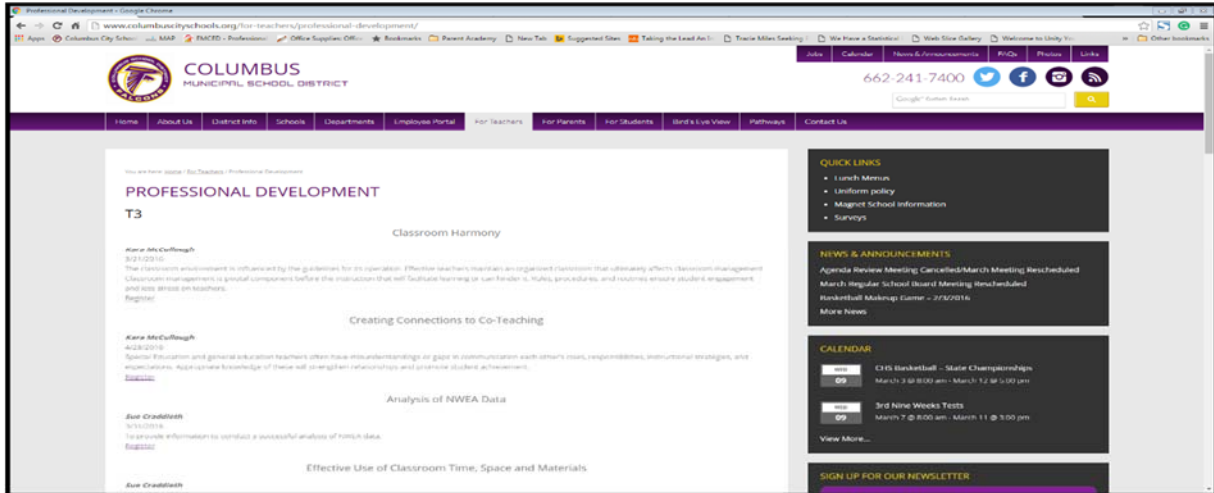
Professional Development - Google Chrome

www.columbuscityschools.org/for-teachers/professional-development/

Apps Columbus City School MAP EMCED - Professional Office Supplies: Office Bookmarks Parent Academy New Tab Suggested Sites Taking the Lead An In Tracie Miles Seeking We Have a Statistical Web Slice Gallery Welcome to Unity Yo Other bookmarks

Jobs Calendar News & Announcements FAQs Photos Links

COLUMBUS
MUNICIPAL SCHOOL DISTRICT

FALCONS

662-241-7400

Google™ Custom Search

Home About Us District Info Schools Departments Employee Portal For Teachers For Parents For Students Bird's Eye View Pathways Contact Us

You are here: Home / For Teachers / Professional Development

PROFESSIONAL DEVELOPMENT

T3

Classroom Harmony

Kara McCullough
3/21/2016
The classroom environment is influenced by the guidelines for its operation. Effective teachers maintain an organized classroom that ultimately affects classroom management. Classroom management is pivotal component before the instruction that will facilitate learning or can hinder it. Rules, procedures, and routines ensure student engagement and less stress on teachers.
Register

Creating Connections to Co-Teaching

Kara McCullough
4/28/2016
Special Education and general education teachers often have misunderstandings or gaps in communication each other's roles, responsibilities, instructional strategies, and expectations. Appropriate knowledge of these will strengthen relationships and promote student achievement.
Register

Analysis of NWEA Data

Sue Craddieth
3/31/2016
To provide information to conduct a successful analysis of NWEA data.
Register

Effective Use of Classroom Time, Space and Materials

Sue Craddieth

QUICK LINKS
• Lunch Menus
• Uniform policy
• Magnet School Information
• Surveys

NEWS & ANNOUNCEMENTS
Agenda Review Meeting Cancelled/March Meeting Rescheduled
March Regular School Board Meeting Rescheduled
Basketball Makeup Game – 2/3/2016
More News

CALENDAR
WED 09 CHS Basketball – State Championships
March 3 @ 8:00 am - March 12 @ 5:00 pm
WED 09 3rd Nine Weeks Tests
March 7 @ 8:00 am - March 11 @ 3:00 pm
View More...

SIGN UP FOR OUR NEWSLETTER